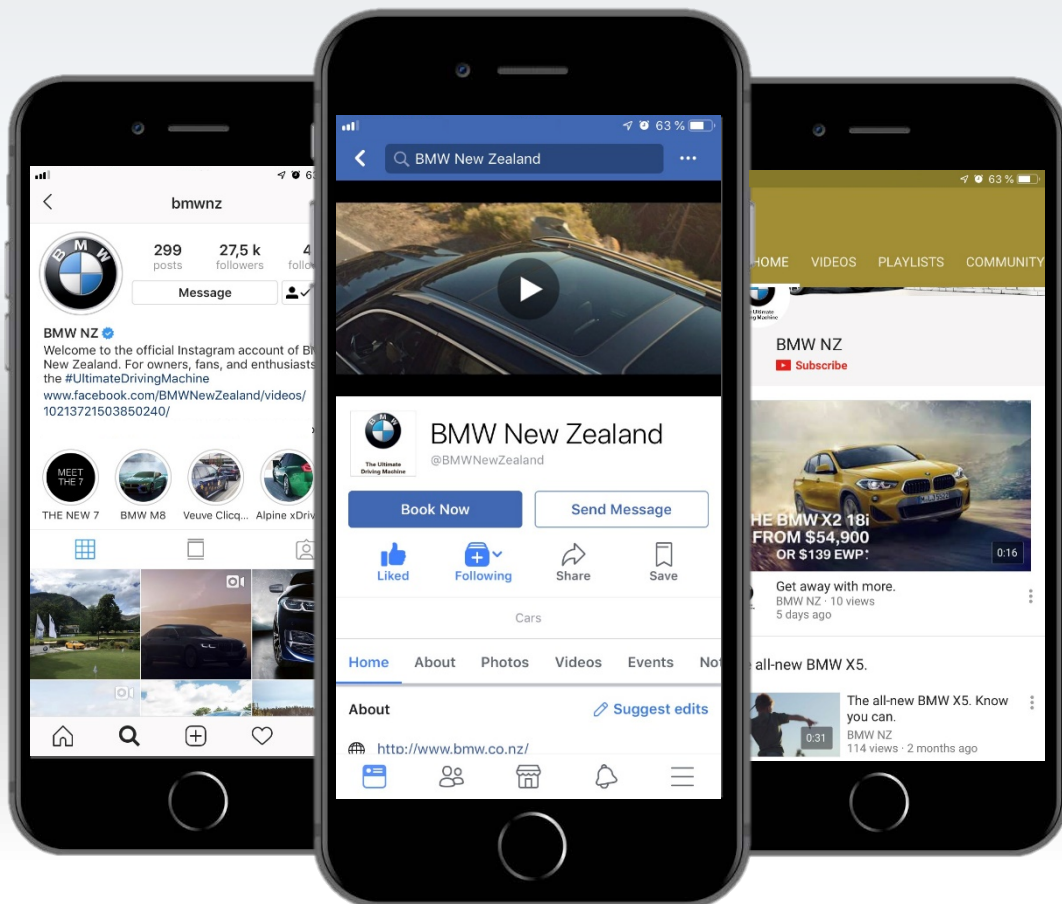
bmwnz

299 posts
27,5 k followers
4 follo

Message

BMW NZ
Welcome to the official Instagram account of B New Zealand. For owners, fans, and enthusiasts the #UltimateDrivingMachine
www.facebook.com/BMWNewZealand/videos/10213721503850240/

MEET THE 7
THE NEW 7
BMW M8
Veuve Clicq...
Alpine xDriv

63 %

BMW New Zealand

BMW
The Ultimate Driving Machine

BMW New Zealand
@BMWNewZealand

Book Now
Send Message

Liked
Following
Share
Save

Cars

Home
About
Photos
Videos
Events
No

About
Suggest edits

http://www.bmw.co.nz/

63 %

HOME
VIDEOS
PLAYLISTS
COMMUNITY

The Ultimate Driving Machine

BMW NZ
Subscribe

HE BMW X2 18i
FROM $54,900
OR $139 EWP*
0:16

Get away with more.
BMW NZ · 10 views
5 days ago

all-new BMW X5.

The all-new BMW X5. Know you can.
BMW NZ
114 views · 2 months ago
0:31